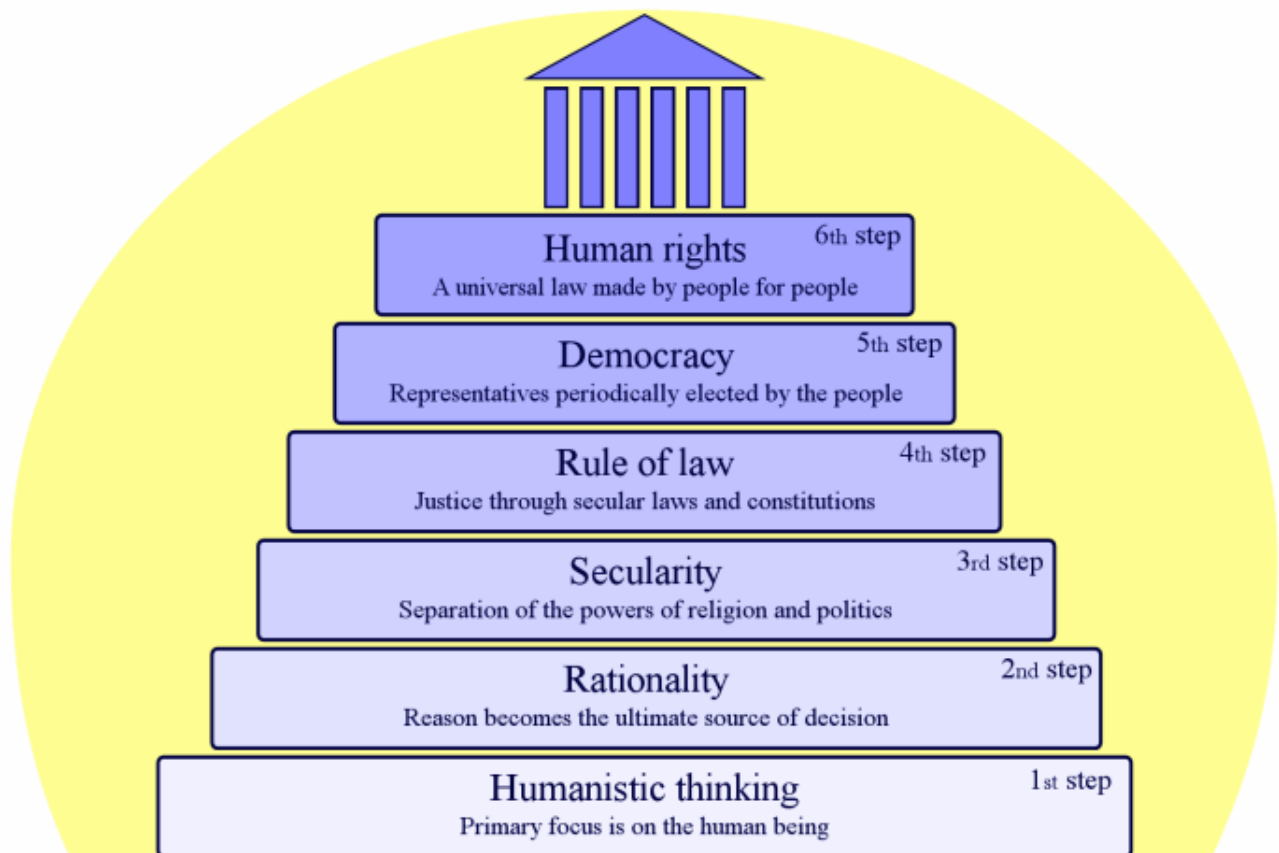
Human rights
6th step
A universal law made by people for people

Democracy
5th step
Representatives periodically elected by the people

Rule of law
4th step
Justice through secular laws and constitutions

Secularity
3rd step
Separation of the powers of religion and politics

Rationality
2nd step
Reason becomes the ultimate source of decision

Humanistic thinking
1st step
Primary focus is on the human being